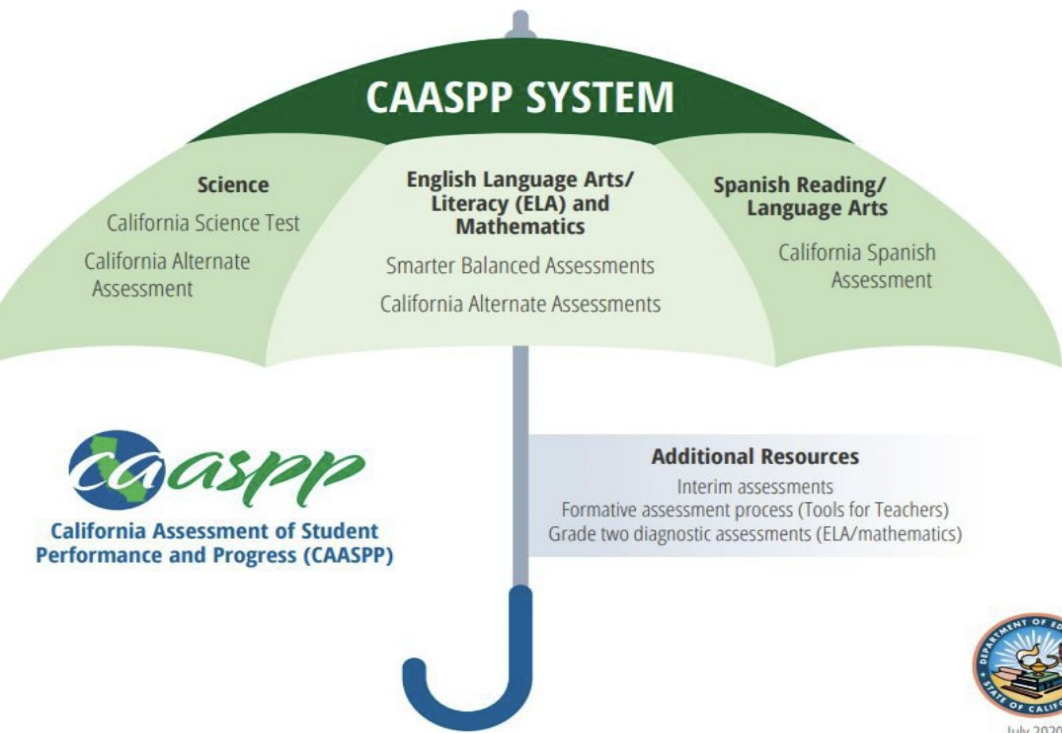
CAASPP SYSTEM

Science
California Science Test
California Alternate Assessment

English Language Arts/ Literacy (ELA) and Mathematics
Smarter Balanced Assessments
California Alternate Assessments

Spanish Reading/ Language Arts
California Spanish Assessment

caaspp
California Assessment of Student Performance and Progress (CAASPP)

Additional Resources
Interim assessments
Formative assessment process (Tools for Teachers)
Grade two diagnostic assessments (ELA/mathematics)

DEPARTMENT OF ED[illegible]
STATE OF CALIF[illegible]

July 2020